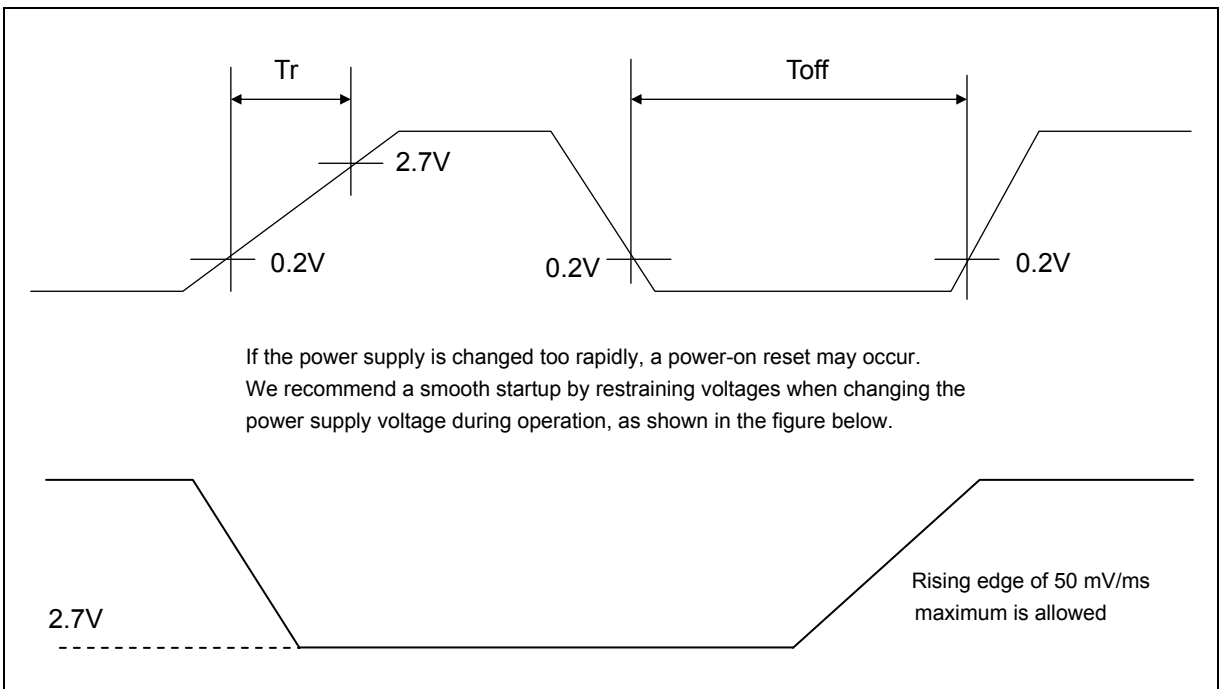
Tr

Toff

2.7V

0.2V

0.2V

0.2V

If the power supply is changed too rapidly, a power-on reset may occur. We recommend a smooth startup by restraining voltages when changing the power supply voltage during operation, as shown in the figure below.

Rising edge of 50 mV/ms maximum is allowed

2.7V